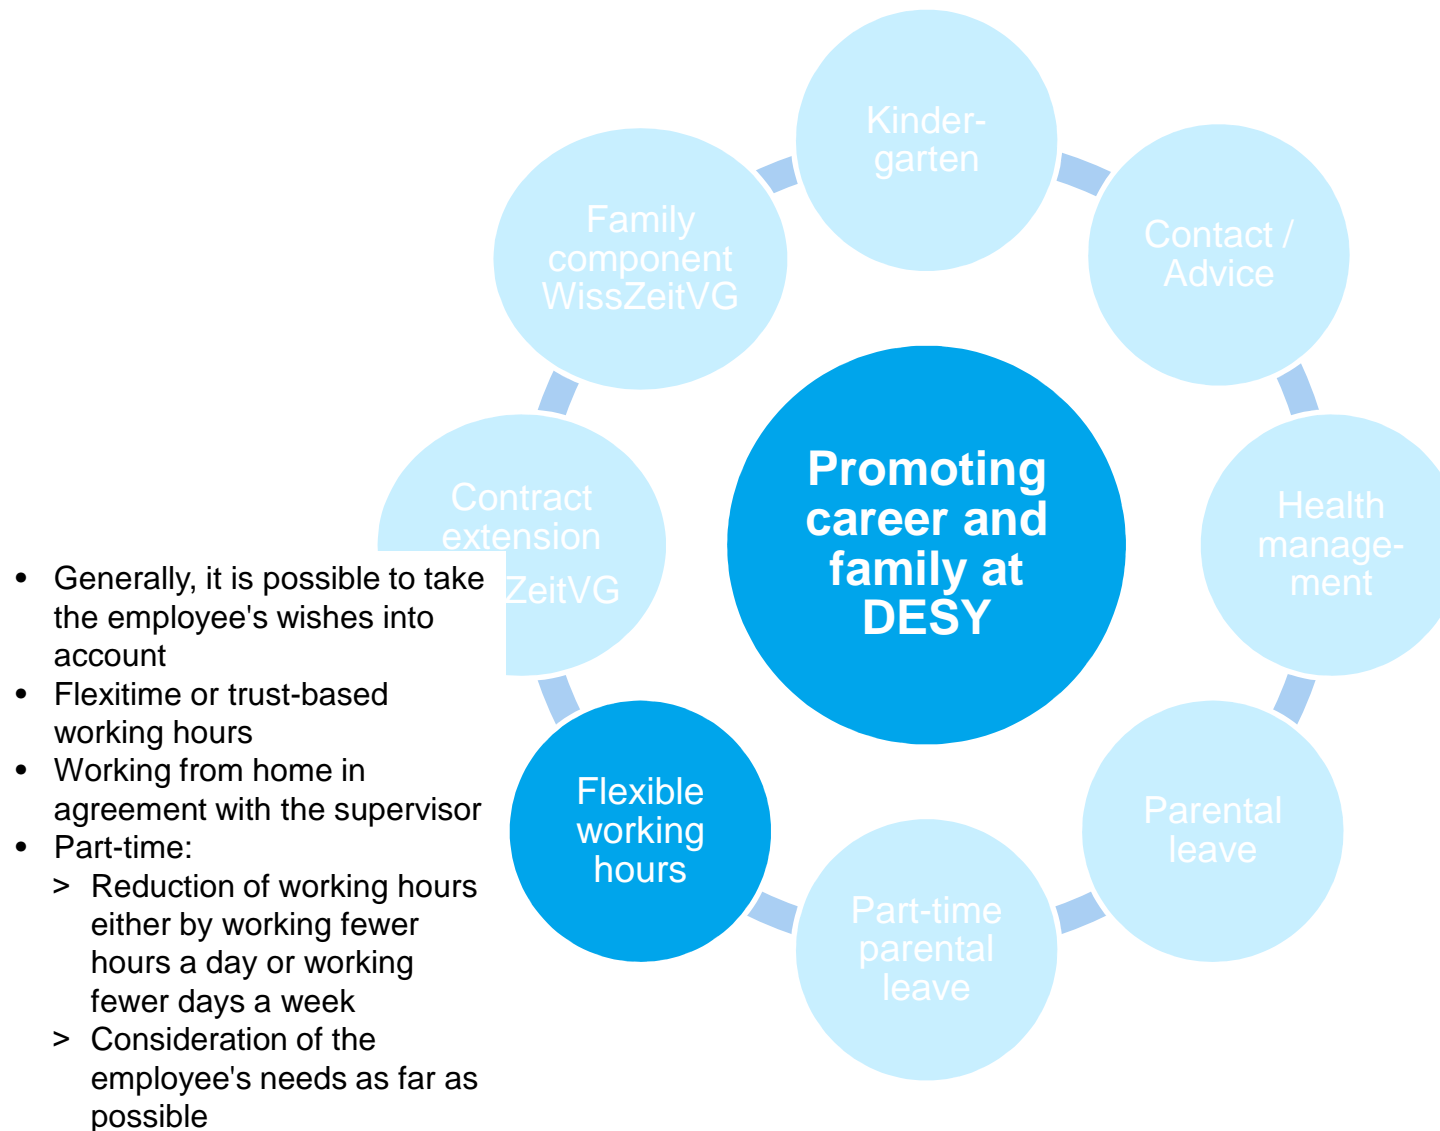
Kindergarten

Family component WissZeitVG

Contact / Advice

Promoting career and family at DESY

Contract extension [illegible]ZeitVG

Health management

Flexible working hours

Parental leave

Part-time parental leave

- Generally, it is possible to take the employee's wishes into account
- Flexitime or trust-based working hours
- Working from home in agreement with the supervisor
- Part-time:
  > Reduction of working hours either by working fewer hours a day or working fewer days a week
  > Consideration of the employee's needs as far as possible